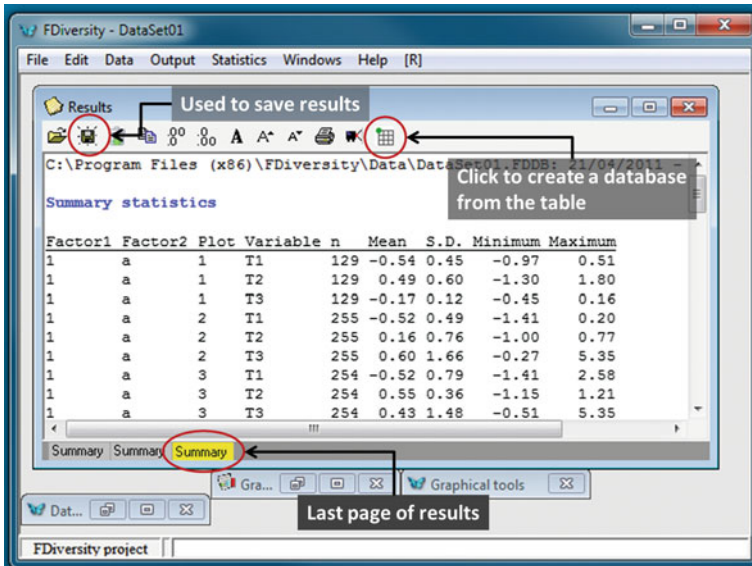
FDiversity - DataSet01

File Edit Data Output Statistics Windows Help [R]

Results

Used to save results

C:\Program Files (x86)\FDiversity\Data\DataSet01.FDDB: 21/04/2011 -

Click to create a database from the table

Summary statistics

| Factor1 | Factor2 | Plot | Variable | n | Mean | S.D. | Minimum | Maximum |
|---|---|---|---|---|---|---|---|---|
| 1 | a | 1 | T1 | 129 | -0.54 | 0.45 | -0.97 | 0.51 |
| 1 | a | 1 | T2 | 129 | 0.49 | 0.60 | -1.30 | 1.80 |
| 1 | a | 1 | T3 | 129 | -0.17 | 0.12 | -0.45 | 0.16 |
| 1 | a | 2 | T1 | 255 | -0.52 | 0.49 | -1.41 | 0.20 |
| 1 | a | 2 | T2 | 255 | 0.16 | 0.76 | -1.00 | 0.77 |
| 1 | a | 2 | T3 | 255 | 0.60 | 1.66 | -0.27 | 5.35 |
| 1 | a | 3 | T1 | 254 | -0.52 | 0.79 | -1.41 | 2.58 |
| 1 | a | 3 | T2 | 254 | 0.55 | 0.36 | -1.15 | 1.21 |
| 1 | a | 3 | T3 | 254 | 0.43 | 1.48 | -0.51 | 5.35 |

Summary Summary Summary

Gra... Graphical tools

Dat...

Last page of results

FDiversity project